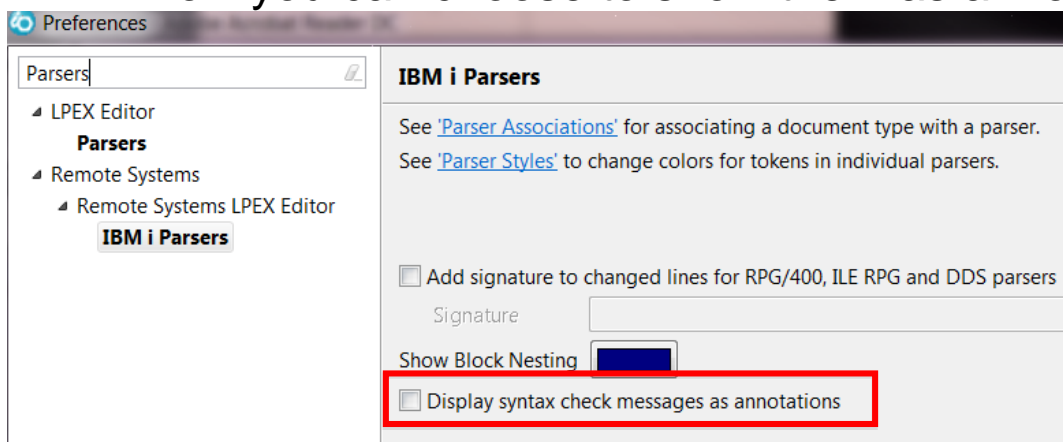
Preferences

Parsers

LPEX Editor
Parsers
Remote Systems
Remote Systems LPEX Editor
IBM i Parsers

IBM i Parsers

See 'Parser Associations' for associating a document type with a parser.
See 'Parser Styles' to change colors for tokens in individual parsers.

Add signature to changed lines for RPG/400, ILE RPG and DDS parsers

Signature

Show Block Nesting

Display syntax check messages as annotations